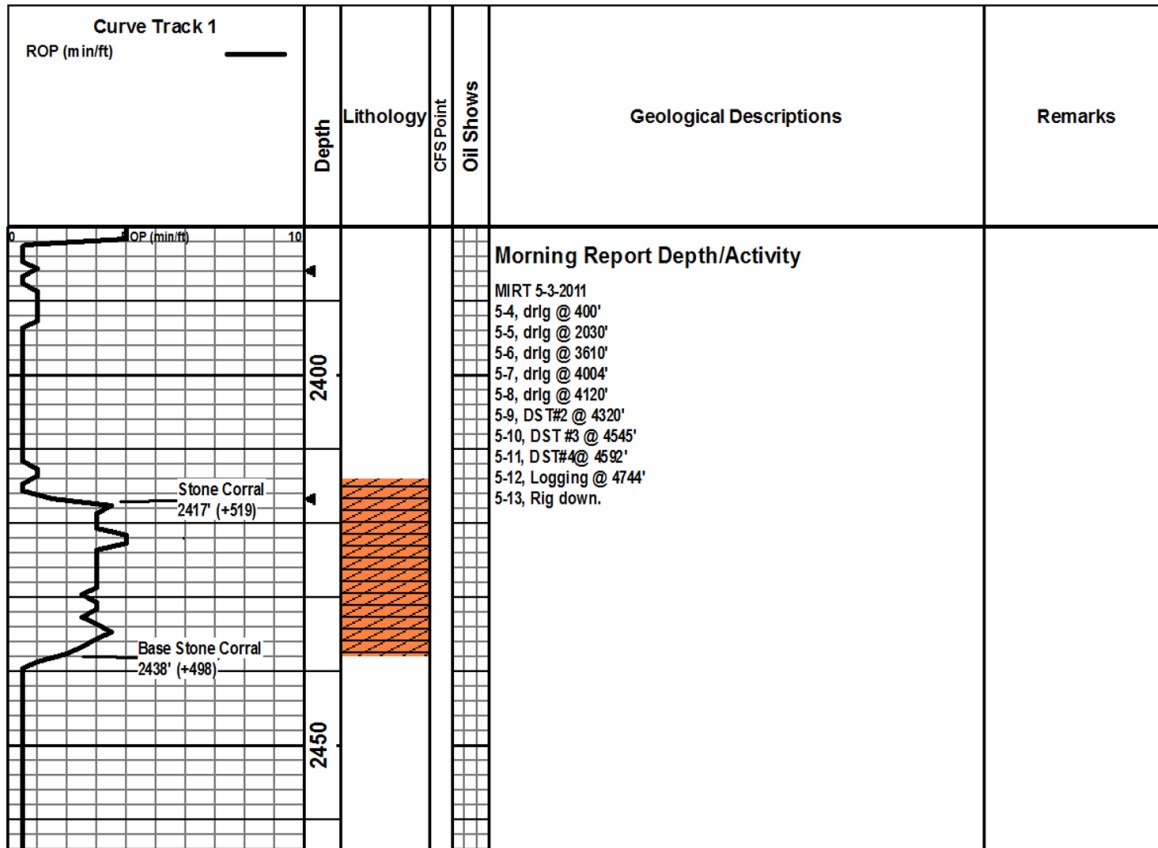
Curve Track 1
ROP (min/ft)

Depth

Lithology

CFS Point

Oil Shows

Geological Descriptions

Remarks

0 ROP (min/ft) 10

2400

2450

Stone Corral
2417' (+519)

Base Stone Corral
2438' (+498)

Morning Report Depth/Activity

MIRT 5-3-2011
5-4, drlg @ 400'
5-5, drlg @ 2030'
5-6, drlg @ 3610'
5-7, drlg @ 4004'
5-8, drlg @ 4120'
5-9, DST#2 @ 4320'
5-10, DST #3 @ 4545'
5-11, DST#4@ 4592'
5-12, Logging @ 4744'
5-13, Rig down.